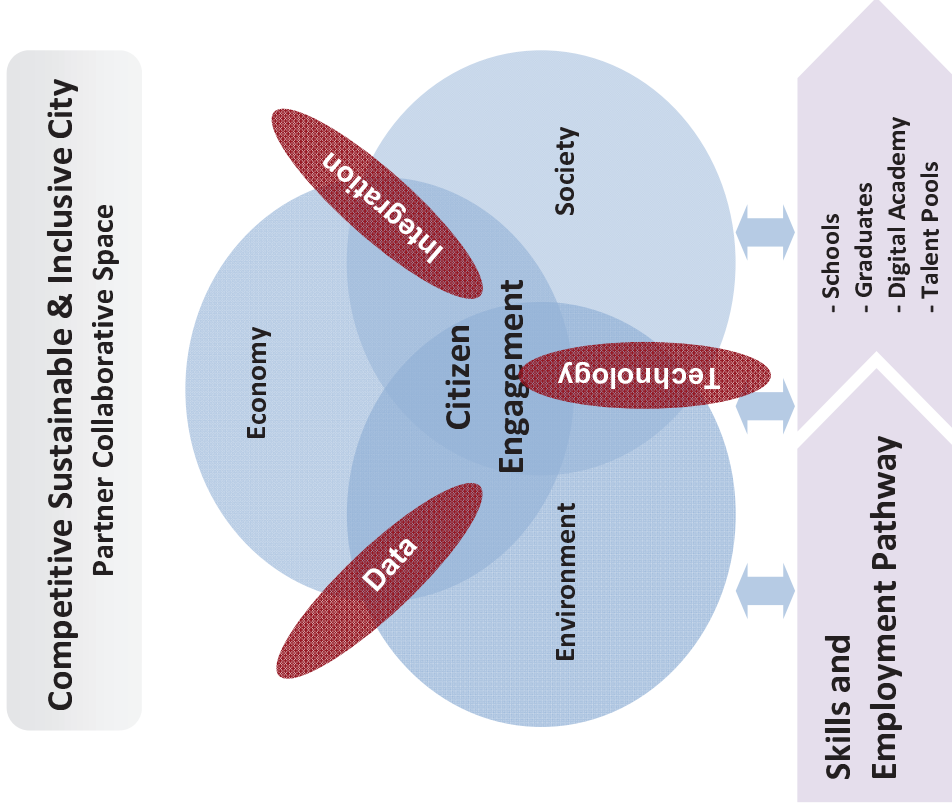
Competitive Sustainable & Inclusive City
Partner Collaborative Space

Integration

Society

Economy

Citizen Engagement

Technology

Data

Environment

- Schools
- Graduates
- Digital Academy
- Talent Pools

Skills and Employment Pathway